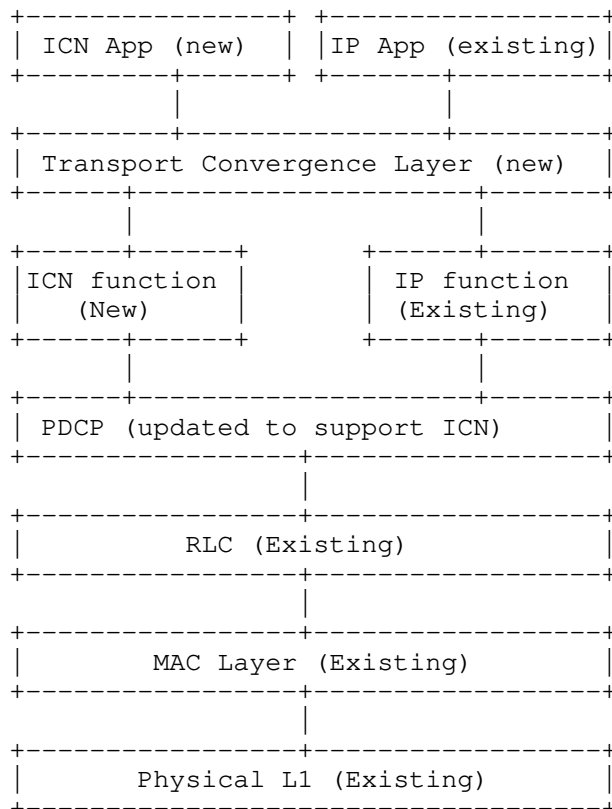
ICN App (new)

IP App (existing)

Transport Convergence Layer (new)

ICN function (New)

IP function (Existing)

PDCP (updated to support ICN)

RLC (Existing)

MAC Layer (Existing)

Physical L1 (Existing)